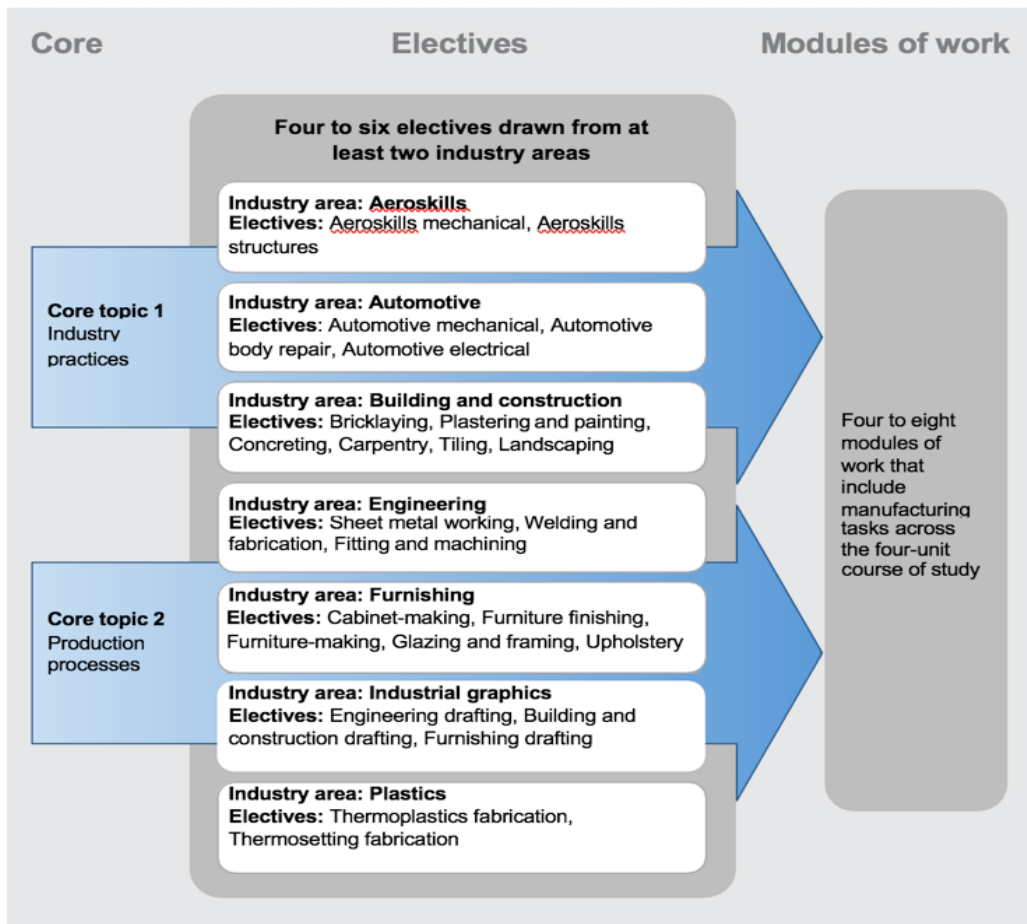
Core

Electives

Modules of work

Four to six electives drawn from at least two industry areas

Core topic 1
Industry practices

Industry area: Aeroskills
Electives: Aeroskills mechanical, Aeroskills structures

Industry area: Automotive
Electives: Automotive mechanical, Automotive body repair, Automotive electrical

Industry area: Building and construction
Electives: Bricklaying, Plastering and painting, Concreting, Carpentry, Tiling, Landscaping

Industry area: Engineering
Electives: Sheet metal working, Welding and fabrication, Fitting and machining

Core topic 2
Production processes

Industry area: Furnishing
Electives: Cabinet-making, Furniture finishing, Furniture-making, Glazing and framing, Upholstery

Industry area: Industrial graphics
Electives: Engineering drafting, Building and construction drafting, Furnishing drafting

Industry area: Plastics
Electives: Thermoplastics fabrication, Thermosetting fabrication

Four to eight modules of work that include manufacturing tasks across the four-unit course of study